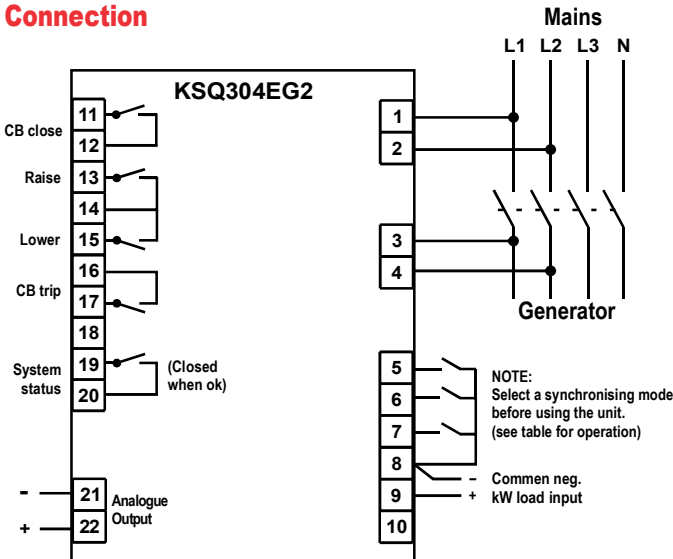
Connection

Mains

L1 L2 L3 N

KSQ304EG2

CB close 11 12

Raise 13

14

Lower 15

16

CB trip 17

18

System status 19 20 (Closed when ok)

- 21
+ 22 Analogue Output

1
2
3
4

Generator

5
6
7
8
9
10

NOTE:
Select a synchronising mode before using the unit.
(see table for operation)

- Commen neg.
+ kW load input